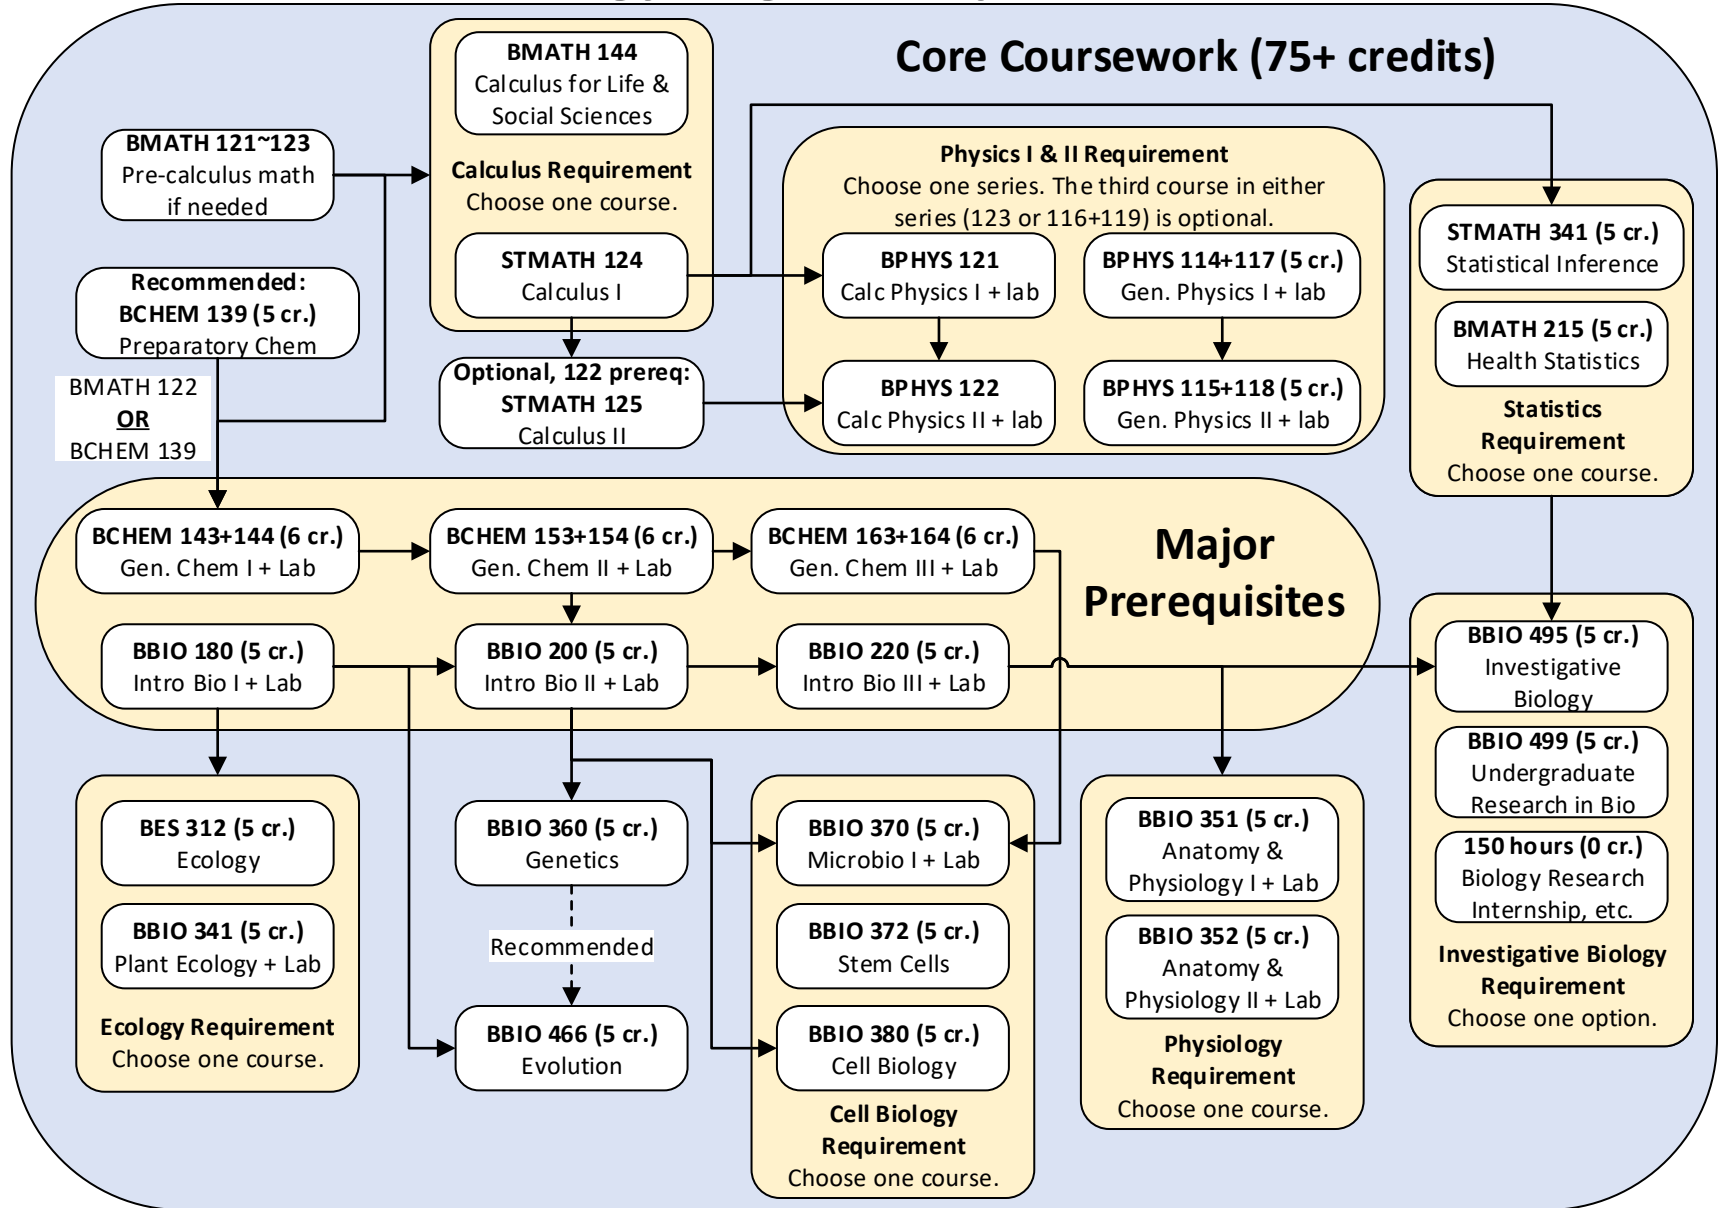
Core Coursework (75+ credits)

BMATH 121~123
Pre-calculus math if needed

Recommended:
BCHEM 139 (5 cr.)
Preparatory Chem

BMATH 122
OR
BCHEM 139

BMATH 144
Calculus for Life & Social Sciences

Calculus Requirement
Choose one course.

STMATH 124
Calculus I

Optional, 122 prereq:
STMATH 125
Calculus II

Physics I & II Requirement
Choose one series. The third course in either series (123 or 116+119) is optional.

BPHYS 121
Calc Physics I + lab

BPHYS 114+117 (5 cr.)
Gen. Physics I + lab

BPHYS 122
Calc Physics II + lab

BPHYS 115+118 (5 cr.)
Gen. Physics II + lab

STMATH 341 (5 cr.)
Statistical Inference

BMATH 215 (5 cr.)
Health Statistics

Statistics Requirement
Choose one course.

Major Prerequisites

BCHEM 143+144 (6 cr.)
Gen. Chem I + Lab

BCHEM 153+154 (6 cr.)
Gen. Chem II + Lab

BCHEM 163+164 (6 cr.)
Gen. Chem III + Lab

BBIO 180 (5 cr.)
Intro Bio I + Lab

BBIO 200 (5 cr.)
Intro Bio II + Lab

BBIO 220 (5 cr.)
Intro Bio III + Lab

BBIO 495 (5 cr.)
Investigative Biology

BBIO 499 (5 cr.)
Undergraduate Research in Bio

150 hours (0 cr.)
Biology Research Internship, etc.

Investigative Biology Requirement
Choose one option.

BES 312 (5 cr.)
Ecology

BBIO 341 (5 cr.)
Plant Ecology + Lab

Ecology Requirement
Choose one course.

BBIO 360 (5 cr.)
Genetics

Recommended

BBIO 466 (5 cr.)
Evolution

BBIO 370 (5 cr.)
Microbio I + Lab

BBIO 372 (5 cr.)
Stem Cells

BBIO 380 (5 cr.)
Cell Biology

Cell Biology Requirement
Choose one course.

BBIO 351 (5 cr.)
Anatomy & Physiology I + Lab

BBIO 352 (5 cr.)
Anatomy & Physiology II + Lab

Physiology Requirement
Choose one course.